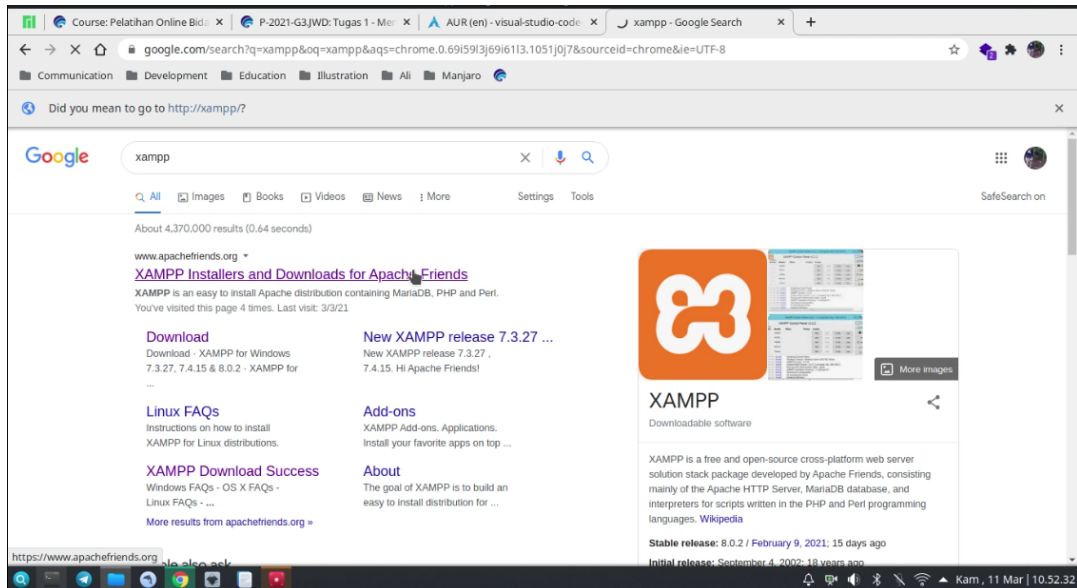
Course: Pelatihan Online Bida ×
P-2021-G3.JWD: Tugas 1 - Men ×
AUR (en) - visual-studio-code ×
xampp - Google Search ×
+

google.com/search?q=xampp&oq=xampp&aqs=chrome.0.69i59l3j69i61l3.1051j0j7&sourceid=chrome&ie=UTF-8

Communication Development Education Illustration Ali Manjaro

Did you mean to go to http://xampp/?

Google

xampp

All Images Books Videos News More Settings Tools SafeSearch on

About 4,370,000 results (0.64 seconds)

www.apachefriends.org
XAMPP Installers and Downloads for Apache Friends
XAMPP is an easy to install Apache distribution containing MariaDB, PHP and Perl.
You've visited this page 4 times. Last visit: 3/3/21

Download
Download · XAMPP for Windows 7.3.27, 7.4.15 & 8.0.2 - XAMPP for ...

New XAMPP release 7.3.27 ...
New XAMPP release 7.3.27 , 7.4.15. Hi Apache Friends!

Linux FAQs
Instructions on how to install XAMPP for Linux distributions.

Add-ons
XAMPP Add-ons. Applications. Install your favorite apps on top ...

XAMPP Download Success
Windows FAQs - OS X FAQs - Linux FAQs - ...

About
The goal of XAMPP is to build an easy to install distribution for ...

More results from apachefriends.org »

https://www.apachefriends.org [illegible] also ask

More images

XAMPP
Downloadable software

XAMPP is a free and open-source cross-platform web server solution stack package developed by Apache Friends, consisting mainly of the Apache HTTP Server, MariaDB database, and interpreters for scripts written in the PHP and Perl programming languages. Wikipedia

Stable release: 8.0.2 / February 9, 2021; 15 days ago
Initial release: September 4, 2002; 18 years ago

Kam , 11 Mar | 10.52.32